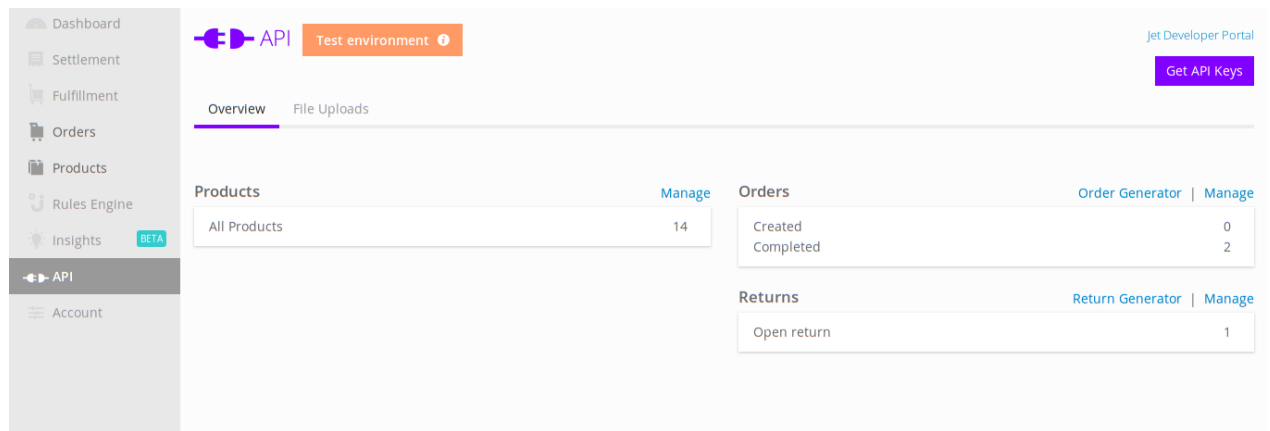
Dashboard
Settlement
Fulfillment
Orders
Products
Rules Engine
Insights BETA
API
Account

API Test environment

Jet Developer Portal
Get API Keys

Overview File Uploads

Products Manage
| All Products | 14 |
|---|---|

Orders Order Generator | Manage
| Created | 0 |
|---|---|
| Completed | 2 |

Returns Return Generator | Manage
| Open return | 1 |
|---|---|